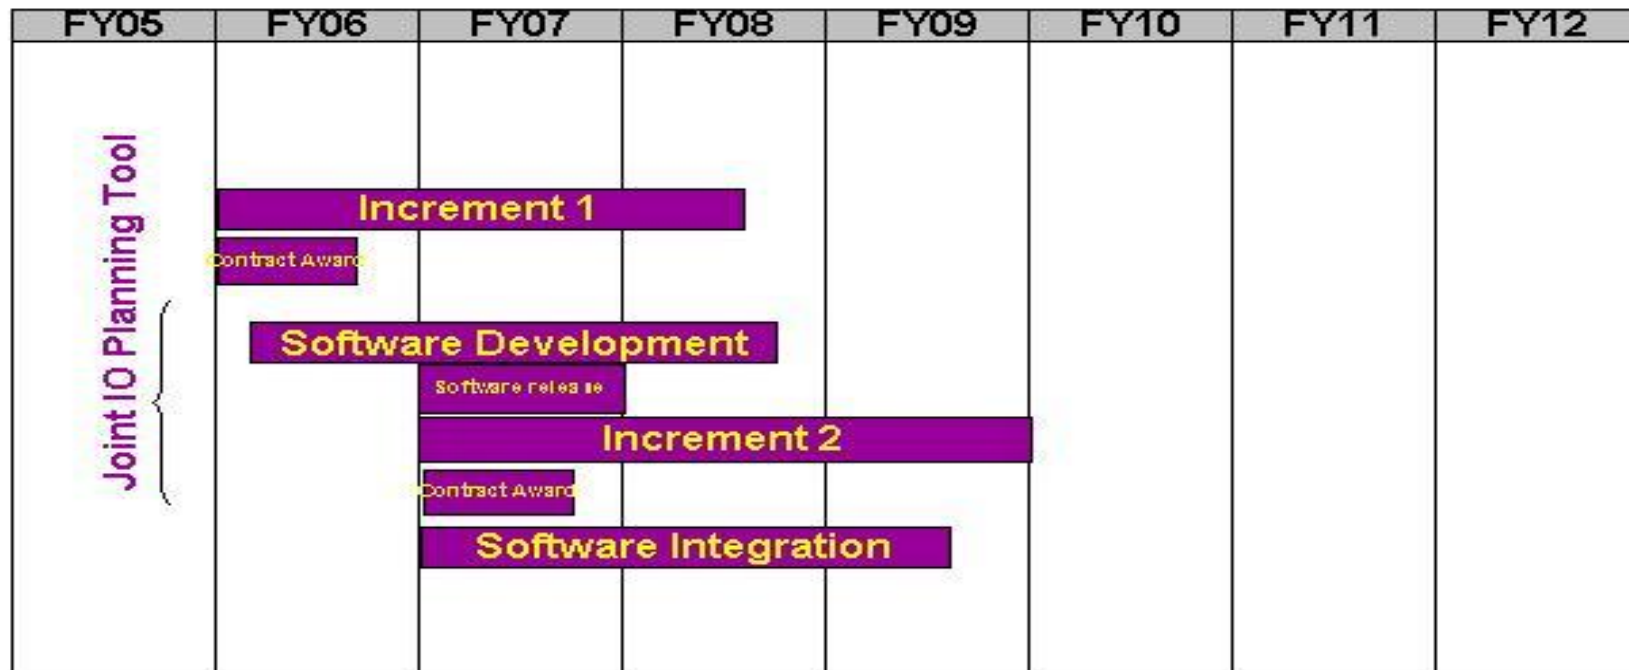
| FY05 | FY06 | FY07 | FY08 | FY09 | FY10 | FY11 | FY12 |
|---|---|---|---|---|---|---|---|

Joint IO Planning Tool

Increment 1

Contract Award

Software Development

Software release

Increment 2

Contract Award

Software Integration